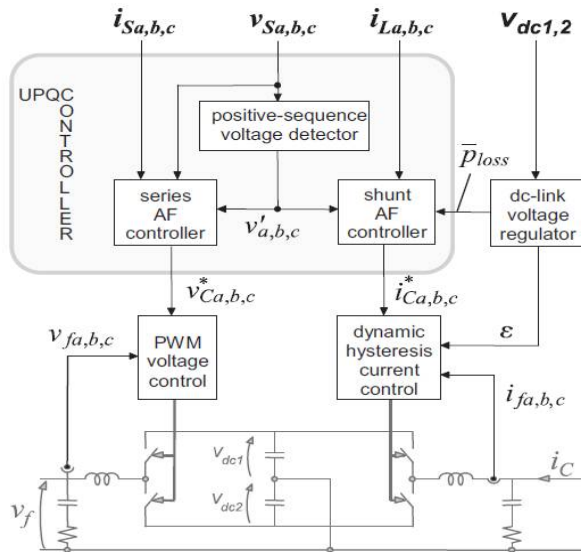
$i_{Sa,b,c}$

$v_{Sa,b,c}$

$i_{La,b,c}$

$v_{dc1,2}$

UPQC CONTROLLER

positive-sequence voltage detector

series AF controller

$v'_{a,b,c}$

shunt AF controller

$\overline{p}_{loss}$

dc-link voltage regulator

$v^*_{Ca,b,c}$

$i^*_{Ca,b,c}$

$v_{fa,b,c}$

PWM voltage control

dynamic hysteresis current control

$\varepsilon$

$i_{fa,b,c}$

$V_{dc1}$

$V_{dc2}$

$i_C$

$v_f$